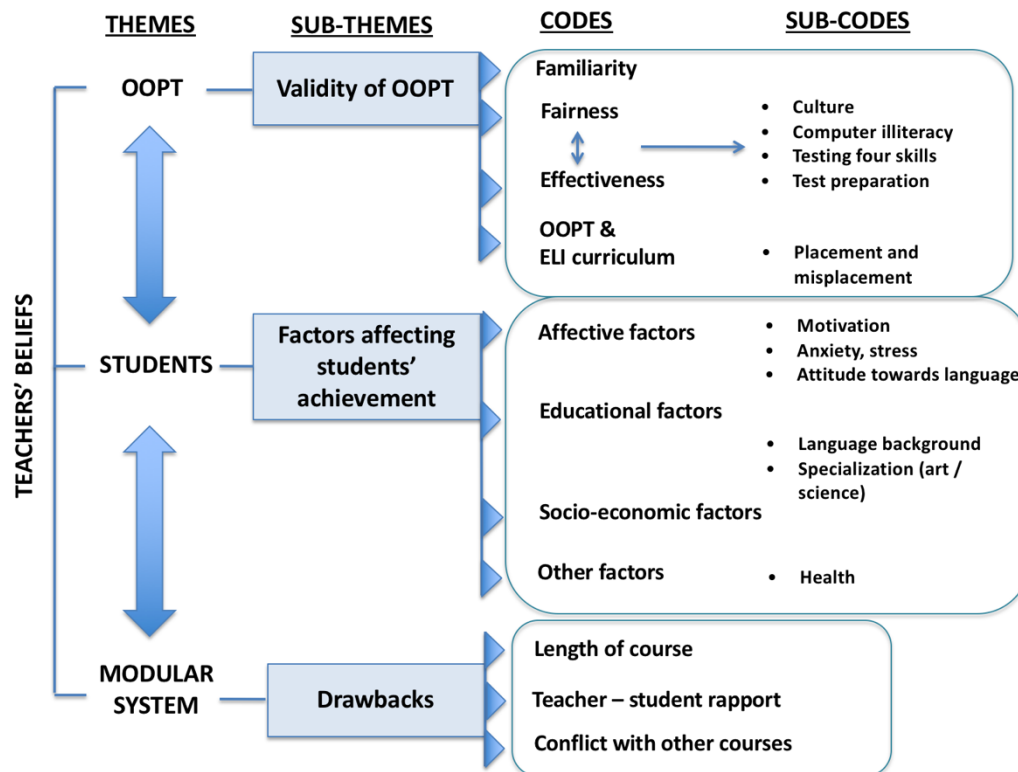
THEMES

SUB-THEMES

CODES

SUB-CODES

TEACHERS' BELIEFS

OOPT

Validity of OOPT

Familiarity

Fairness

Effectiveness

- Culture
- Computer illiteracy
- Testing four skills
- Test preparation

OOPT & ELI curriculum

- Placement and misplacement

STUDENTS

Factors affecting students' achievement

Affective factors

- Motivation
- Anxiety, stress
- Attitude towards language

Educational factors

- Language background
- Specialization (art / science)

Socio-economic factors

Other factors

- Health

MODULAR SYSTEM

Drawbacks

Length of course

Teacher – student rapport

Conflict with other courses